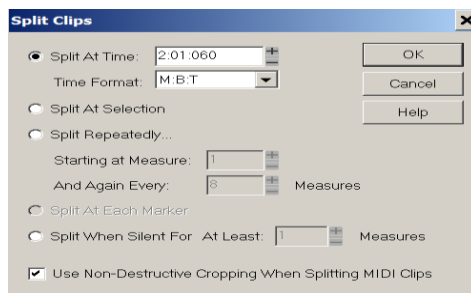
Split Clips
×

Split At Time: 2:01:060
Time Format: M:B:T

OK
Cancel
Help

Split At Selection

Split Repeatedly...
Starting at Measure: 1
And Again Every: 8 Measures

Split At Each Marker

Split When Silent For At Least: 1 Measures

Use Non-Destructive Cropping When Splitting MIDI Clips